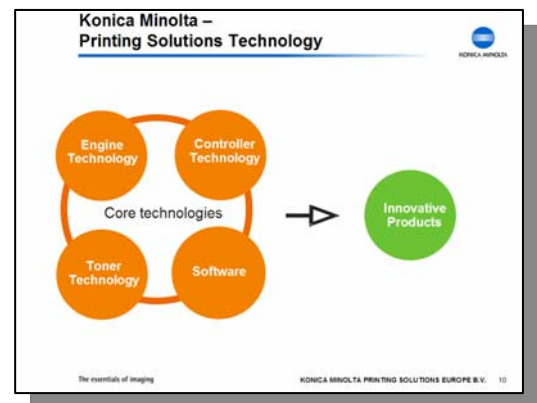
Konica Minolta –
Printing Solutions Technology

KONICA MINOLTA

Engine Technology

Controller Technology

Core technologies

Toner Technology

Software

Innovative Products

The essentials of imaging

KONICA MINOLTA PRINTING SOLUTIONS EUROPE B.V. 10